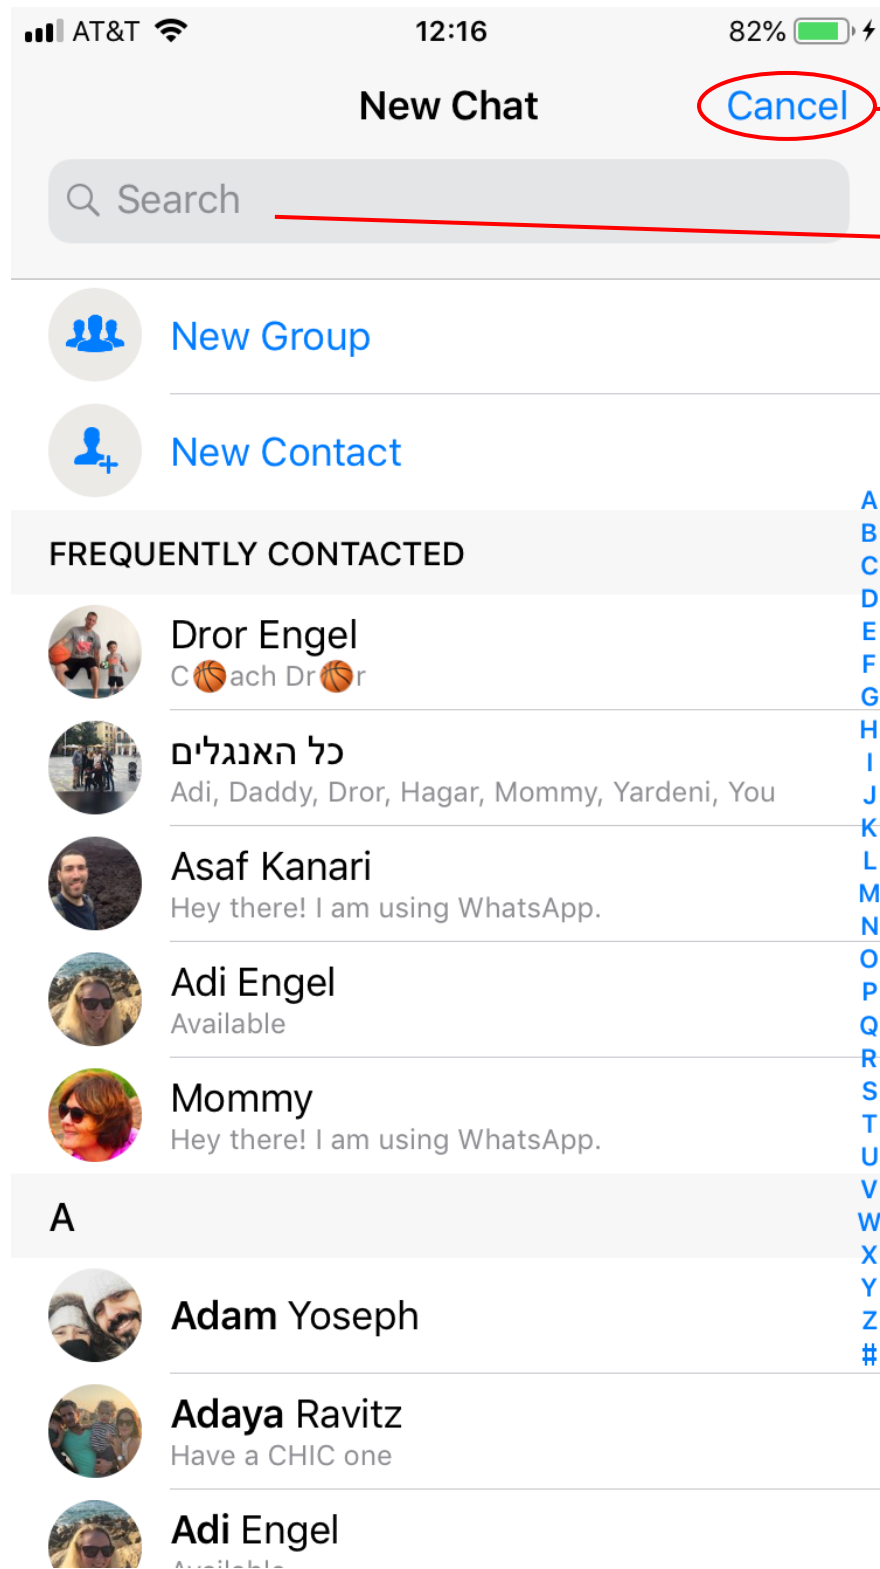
AT&T 12:16 82%

New Chat Cancel

Search

New Group

New Contact

FREQUENTLY CONTACTED

Dror Engel
C🏀ach Dr🏀r

כל האנגלים
Adi, Daddy, Dror, Hagar, Mommy, Yardeni, You

Asaf Kanari
Hey there! I am using WhatsApp.

Adi Engel
Available

Mommy
Hey there! I am using WhatsApp.

A

Adam Yoseph

Adaya Ravitz
Have a CHIC one

Adi Engel
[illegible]

A B C D E F G H I J K L M N O P Q R S T U V W X Y Z #